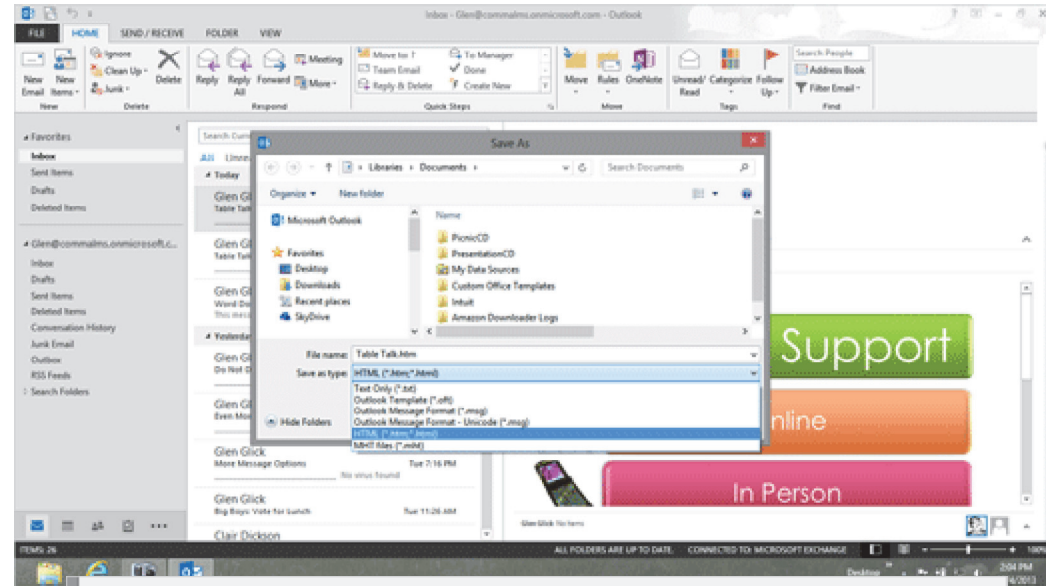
Inbox - Glen@commalms.onmicrosoft.com - Outlook

FILE HOME SEND / RECEIVE FOLDER VIEW

New Email New Items
New
Ignore
Clean Up
Junk
Delete
Delete
Reply Reply All Forward
Meeting
More
Respond
Move to: ?
Team Email
Reply & Delete
To Manager
Done
Create New
Quick Steps
Move Rules OneNote
Move
Unread/ Read Categorize Follow Up
Tags
Search People
Address Book
Filter Email
Find

Favorites
Inbox
Sent Items
Drafts
Deleted Items

Glen@commalms.onmicrosoft.c...
Inbox
Drafts
Sent Items
Deleted Items
Conversation History
Junk Email
Outbox
RSS Feeds
Search Folders

Search Curr
All Unrea
Today
Glen Gl
Table Talk
Glen Gl
Table Talk
Glen Gl
Word Do
This mess
Yesterday
Glen Gl
Do Not G
Glen Gl
Even Mo
Glen Glick
More Message Options
No virus found
Tue 7:16 PM
Glen Glick
Big Boyz Vote for Lunch
Tue 11:26 AM
Clair Dickson

Save As
Libraries > Documents >
Search Documents
Organize New folder
Microsoft Outlook
Favorites
Desktop
Downloads
Recent places
SkyDrive
Name
PicnicCD
PresentationCD
My Data Sources
Custom Office Templates
Intuit
Amazon Downloader Logs
File name: Table Talk.htm
Save as type: HTML (*.htm;*.html)
Hide Folders
Text Only (*.txt)
Outlook Template (*.oft)
Outlook Message Format (*.msg)
Outlook Message Format - Unicode (*.msg)
HTML (*.htm;*.html)
MHT files (*.mht)

Support
nline
In Person
Glen Glick No Items

ITEMS: 26 ALL FOLDERS ARE UP TO DATE. CONNECTED TO: MICROSOFT EXCHANGE 100%
Desktop 2:04 PM
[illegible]/4/2013